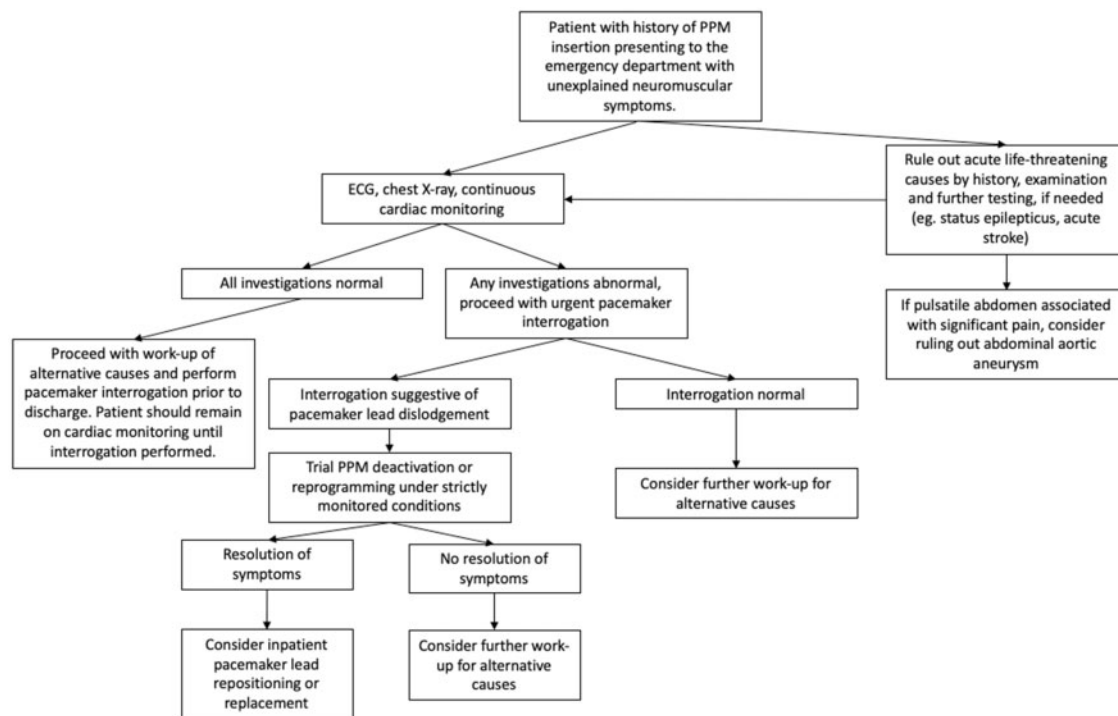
Patient with history of PPM insertion presenting to the emergency department with unexplained neuromuscular symptoms.

ECG, chest X-ray, continuous cardiac monitoring

Rule out acute life-threatening causes by history, examination and further testing, if needed (eg. status epilepticus, acute stroke)

If pulsatile abdomen associated with significant pain, consider ruling out abdominal aortic aneurysm

All investigations normal

Any investigations abnormal, proceed with urgent pacemaker interrogation

Proceed with work-up of alternative causes and perform pacemaker interrogation prior to discharge. Patient should remain on cardiac monitoring until interrogation performed.

Interrogation suggestive of pacemaker lead dislodgement

Interrogation normal

Trial PPM deactivation or reprogramming under strictly monitored conditions

Consider further work-up for alternative causes

Resolution of symptoms

No resolution of symptoms

Consider inpatient pacemaker lead repositioning or replacement

Consider further work-up for alternative causes